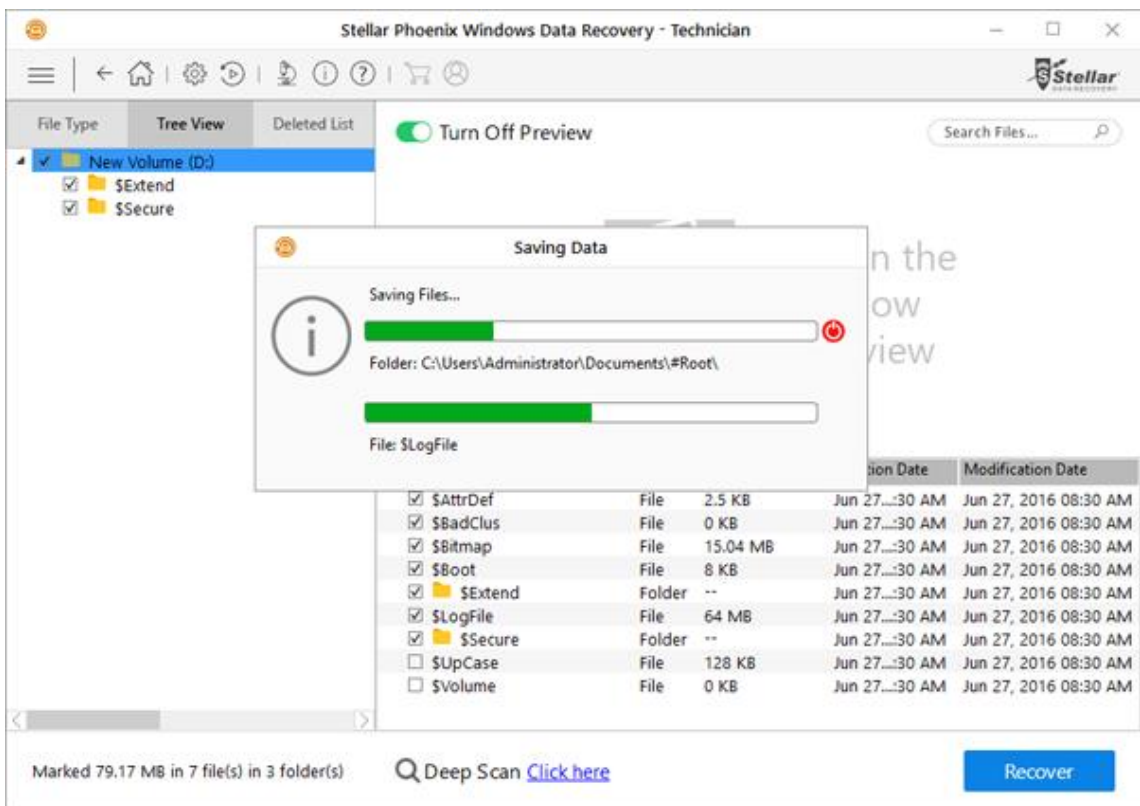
Stellar Phoenix Windows Data Recovery - Technician

Stellar DATA RECOVERY

File Type | Tree View | Deleted List

New Volume (D:)
$Extend
$Secure

Turn Off Preview

Search Files...

n the
ow
view

Saving Data

Saving Files...

Folder: C:\Users\Administrator\Documents\#Root\

File: $LogFile

| | | | ...tion Date | Modification Date |
|---|---|---|---|---|
| $AttrDef | File | 2.5 KB | Jun 27...:30 AM | Jun 27, 2016 08:30 AM |
| $BadClus | File | 0 KB | Jun 27...:30 AM | Jun 27, 2016 08:30 AM |
| $Bitmap | File | 15.04 MB | Jun 27...:30 AM | Jun 27, 2016 08:30 AM |
| $Boot | File | 8 KB | Jun 27...:30 AM | Jun 27, 2016 08:30 AM |
| $Extend | Folder | -- | Jun 27...:30 AM | Jun 27, 2016 08:30 AM |
| $LogFile | File | 64 MB | Jun 27...:30 AM | Jun 27, 2016 08:30 AM |
| $Secure | Folder | -- | Jun 27...:30 AM | Jun 27, 2016 08:30 AM |
| $UpCase | File | 128 KB | Jun 27...:30 AM | Jun 27, 2016 08:30 AM |
| $Volume | File | 0 KB | Jun 27...:30 AM | Jun 27, 2016 08:30 AM |

Marked 79.17 MB in 7 file(s) in 3 folder(s)

Deep Scan Click here

Recover